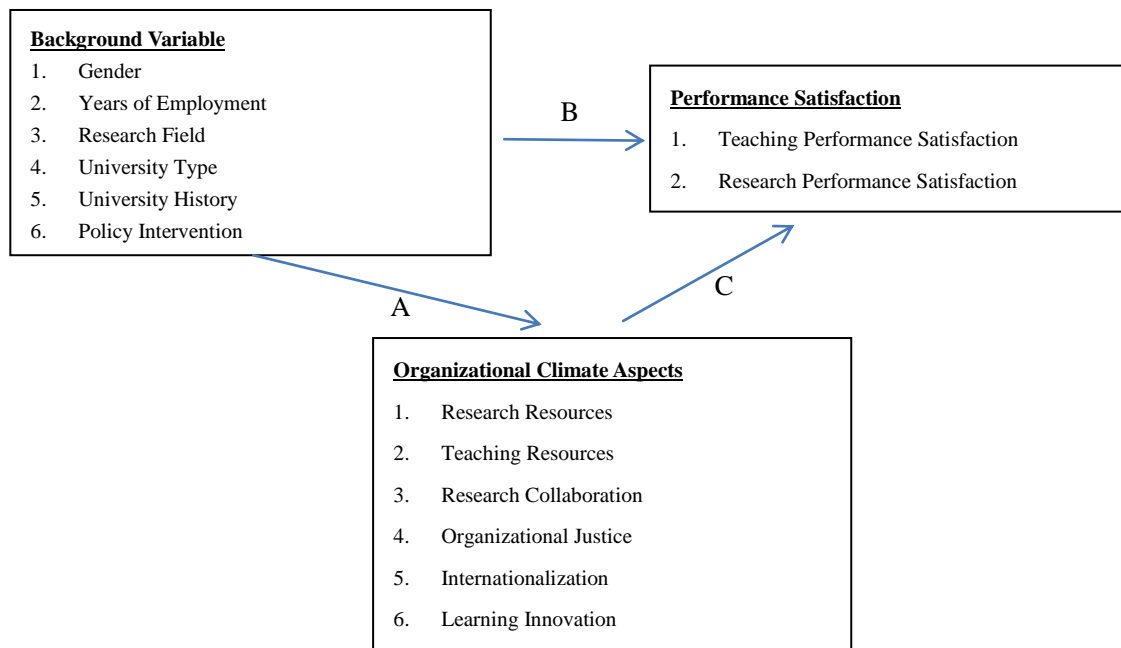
Background Variable

1. Gender
2. Years of Employment
3. Research Field
4. University Type
5. University History
6. Policy Intervention

B

Performance Satisfaction

1. Teaching Performance Satisfaction
2. Research Performance Satisfaction

A

C

Organizational Climate Aspects

1. Research Resources
2. Teaching Resources
3. Research Collaboration
4. Organizational Justice
5. Internationalization
6. Learning Innovation